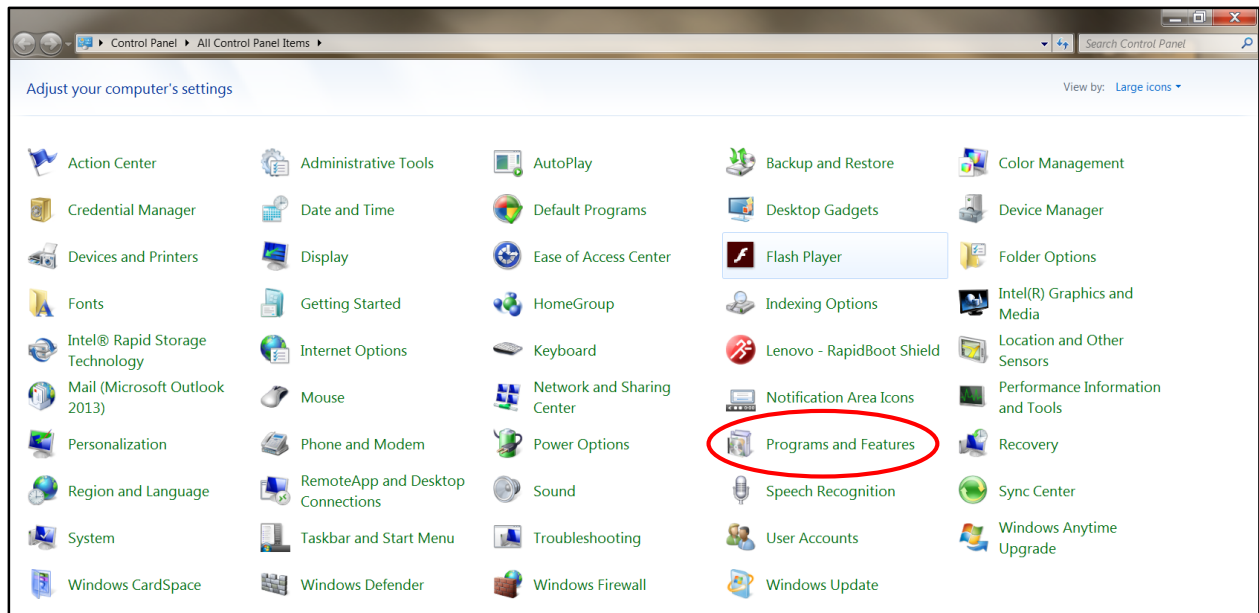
Control Panel ▸ All Control Panel Items ▸

Search Control Panel

Adjust your computer's settings

View by: Large icons

Action Center
Administrative Tools
AutoPlay
Backup and Restore
Color Management
Credential Manager
Date and Time
Default Programs
Desktop Gadgets
Device Manager
Devices and Printers
Display
Ease of Access Center
Flash Player
Folder Options
Fonts
Getting Started
HomeGroup
Indexing Options
Intel(R) Graphics and Media
Intel® Rapid Storage Technology
Internet Options
Keyboard
Lenovo - RapidBoot Shield
Location and Other Sensors
Mail (Microsoft Outlook 2013)
Mouse
Network and Sharing Center
Notification Area Icons
Performance Information and Tools
Personalization
Phone and Modem
Power Options
Programs and Features
Recovery
Region and Language
RemoteApp and Desktop Connections
Sound
Speech Recognition
Sync Center
System
Taskbar and Start Menu
Troubleshooting
User Accounts
Windows Anytime Upgrade
Windows CardSpace
Windows Defender
Windows Firewall
Windows Update